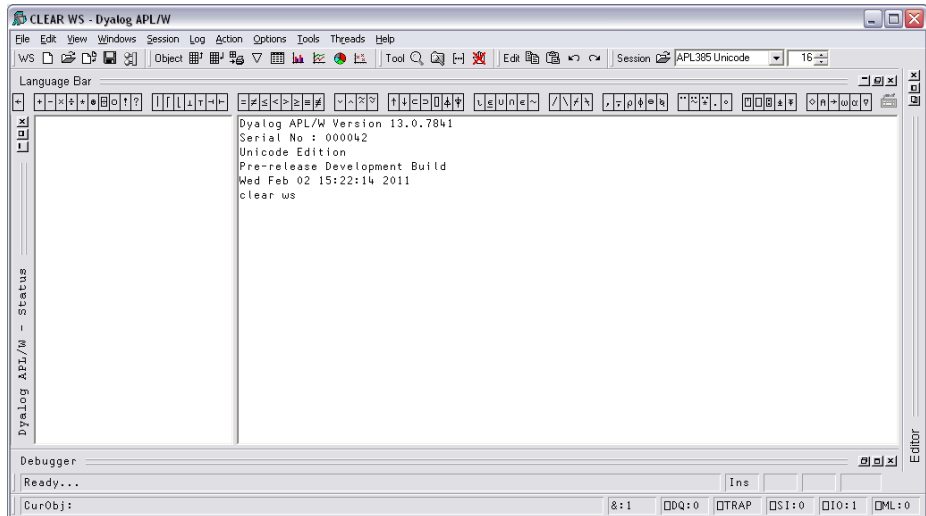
CLEAR WS - Dyalog APL/W

File Edit View Windows Session Log Action Options Tools Threads Help

WS Object Tool Edit Session APL385 Unicode 16

Language Bar

← +-×÷*⍟⌹○!? |⌈⌊⊥⊤⊣⊢ =≠≤<>≥≡≢ ∨∧⍲⍱ ↑↓⊂⊃⌷⍋⍒ ⍳∊∪∩⍷~ /\⌿⍀ ,⍪⍴⌽⊖⍉ ¨⍨⍣.∘ ⍞⎕⍠⍎⍕ ⋄⍝→⍵⍺∇

Dyalog APL/W Version 13.0.7841
Serial No : 000042
Unicode Edition
Pre-release Development Build
Wed Feb 02 15:22:14 2011
clear ws

Dyalog APL/W - Status

Editor

Debugger

Ready...

Ins

CurObj:

&:1 ⎕DQ:0 ⎕TRAP ⎕SI:0 ⎕IO:1 ⎕ML:0